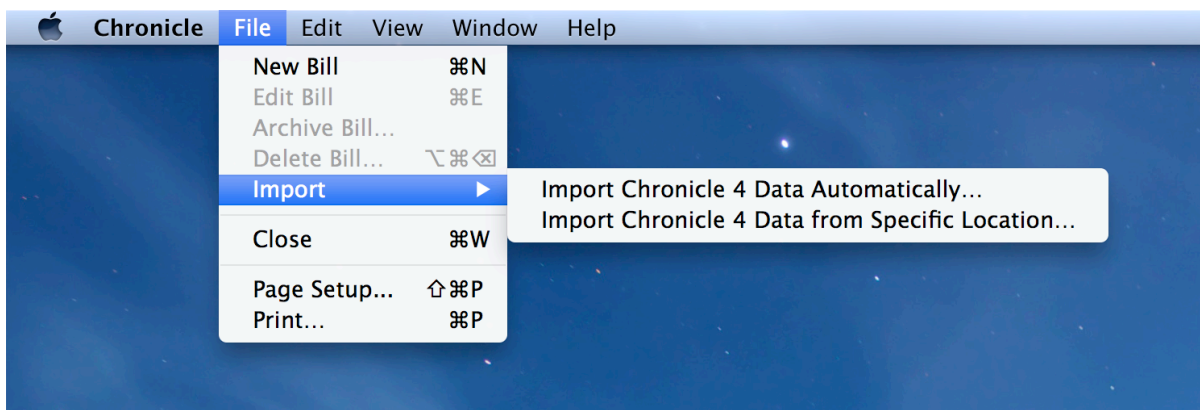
Chronicle File Edit View Window Help

New Bill ⌘N
Edit Bill ⌘E
Archive Bill…
Delete Bill… ⌥⌘⌫
Import ▶
Close ⌘W
Page Setup… ⇧⌘P
Print… ⌘P

Import Chronicle 4 Data Automatically…
Import Chronicle 4 Data from Specific Location…